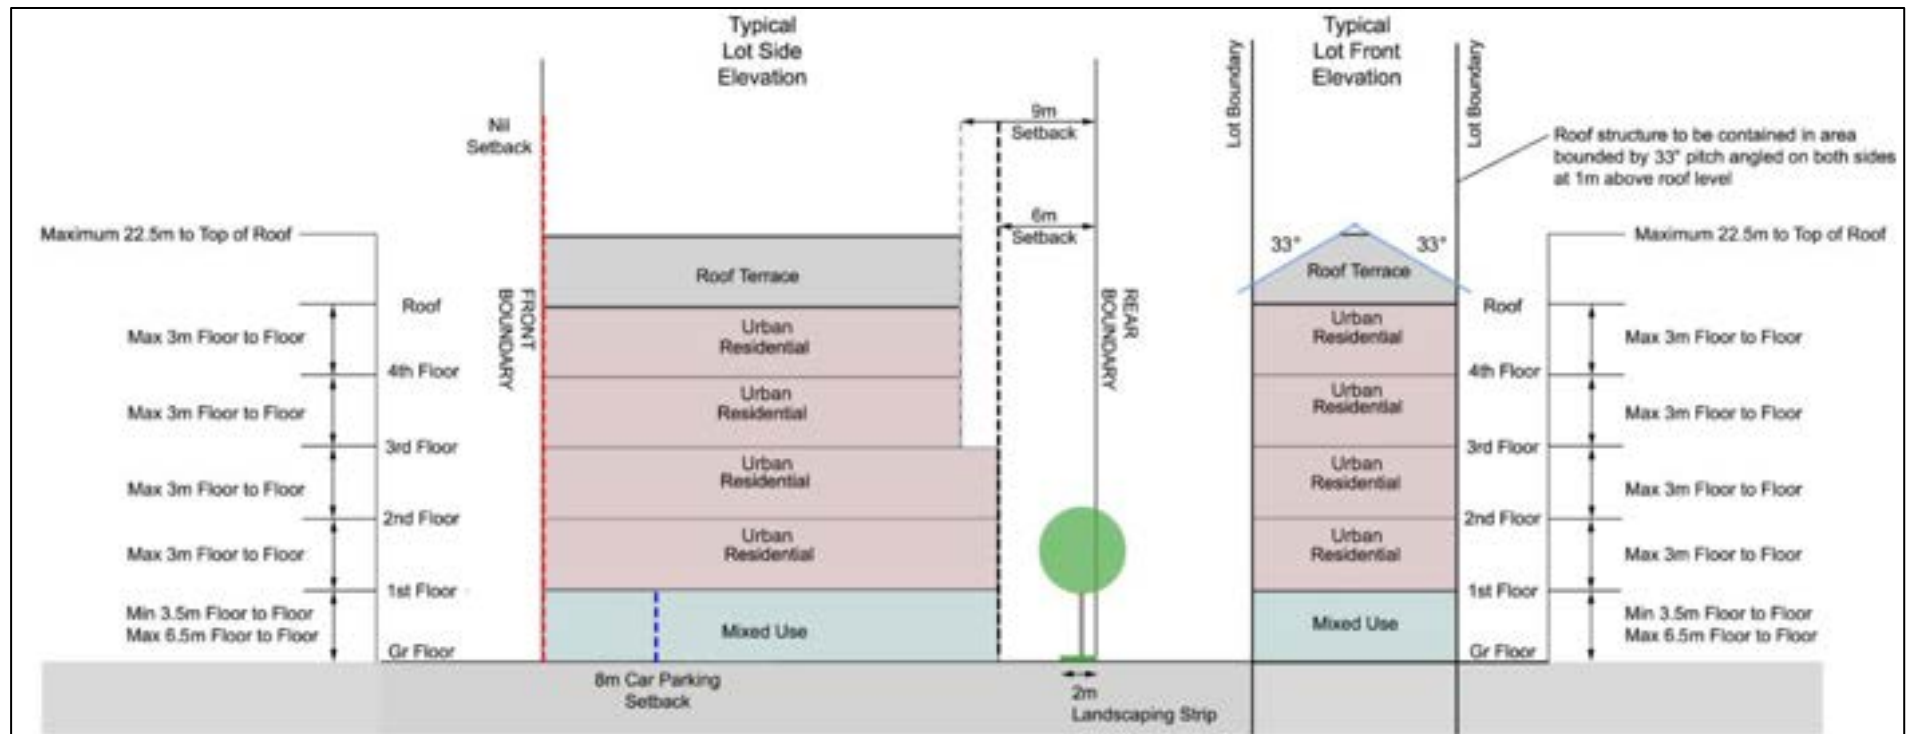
Typical Lot Side Elevation

Nil Setback

9m Setback

6m Setback

Maximum 22.5m to Top of Roof

Roof

Max 3m Floor to Floor

4th Floor

Max 3m Floor to Floor

3rd Floor

Max 3m Floor to Floor

2nd Floor

Max 3m Floor to Floor

1st Floor

Min 3.5m Floor to Floor
Max 6.5m Floor to Floor

Gr Floor

FRONT BOUNDARY

Roof Terrace

Urban Residential

Urban Residential

Urban Residential

Urban Residential

Mixed Use

REAR BOUNDARY

8m Car Parking Setback

2m Landscaping Strip

Typical Lot Front Elevation

Lot Boundary

Lot Boundary

Roof structure to be contained in area bounded by 33° pitch angled on both sides at 1m above roof level

33°

33°

Roof Terrace

Urban Residential

Urban Residential

Urban Residential

Urban Residential

Mixed Use

Roof

4th Floor

3rd Floor

2nd Floor

1st Floor

Gr Floor

Maximum 22.5m to Top of Roof

Max 3m Floor to Floor

Max 3m Floor to Floor

Max 3m Floor to Floor

Max 3m Floor to Floor

Min 3.5m Floor to Floor
Max 6.5m Floor to Floor